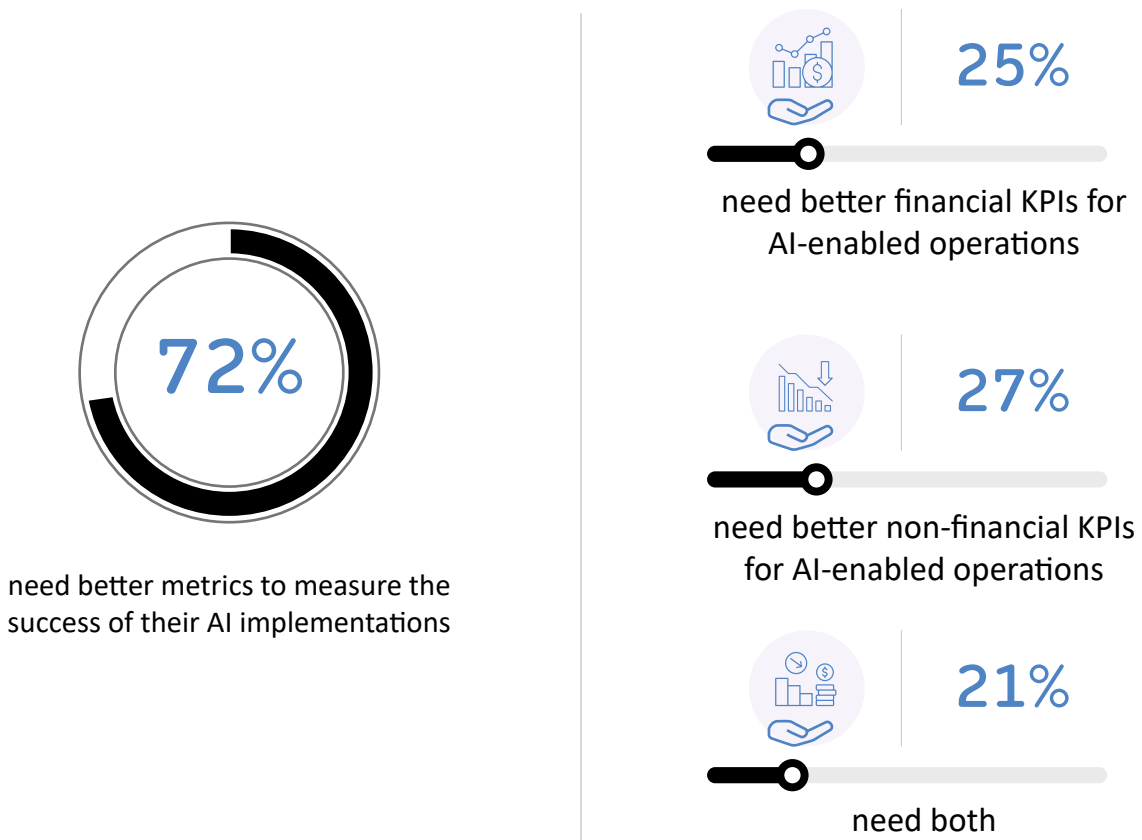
72%

need better metrics to measure the success of their AI implementations

25%

need better financial KPIs for AI-enabled operations

27%

need better non-financial KPIs for AI-enabled operations

21%

need both